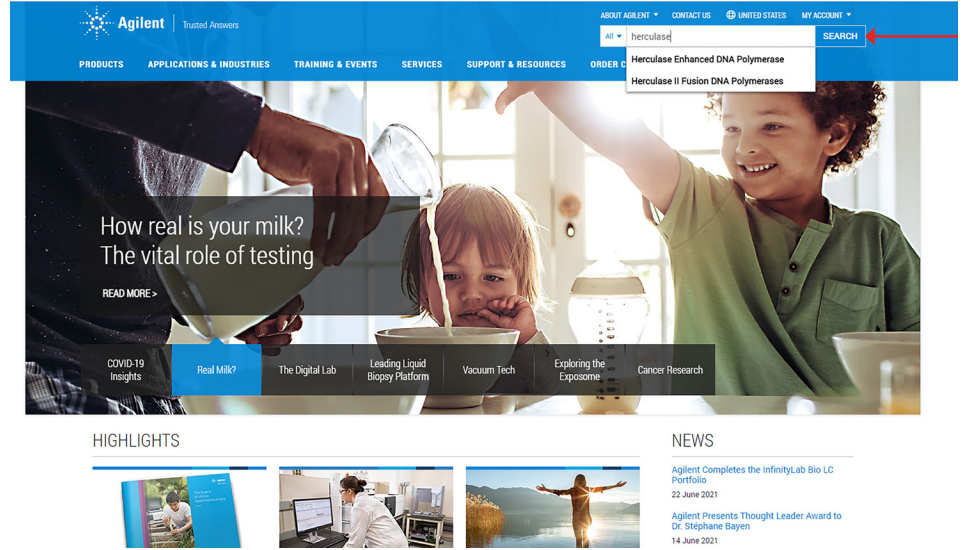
Agilent | Trusted Answers

ABOUT AGILENT ▾ CONTACT US UNITED STATES MY ACCOUNT ▾

All ▾ herculase SEARCH

Herculase Enhanced DNA Polymerase
Herculase II Fusion DNA Polymerases

PRODUCTS APPLICATIONS & INDUSTRIES TRAINING & EVENTS SERVICES SUPPORT & RESOURCES ORDER C

How real is your milk? The vital role of testing

READ MORE >

COVID-19 Insights | Real Milk? | The Digital Lab | Leading Liquid Biopsy Platform | Vacuum Tech | Exploring the Exposome | Cancer Research

HIGHLIGHTS

NEWS

Agilent Completes the InfinityLab Bio LC Portfolio
22 June 2021

Agilent Presents Thought Leader Award to Dr. Stéphane Bayen
14 June 2021